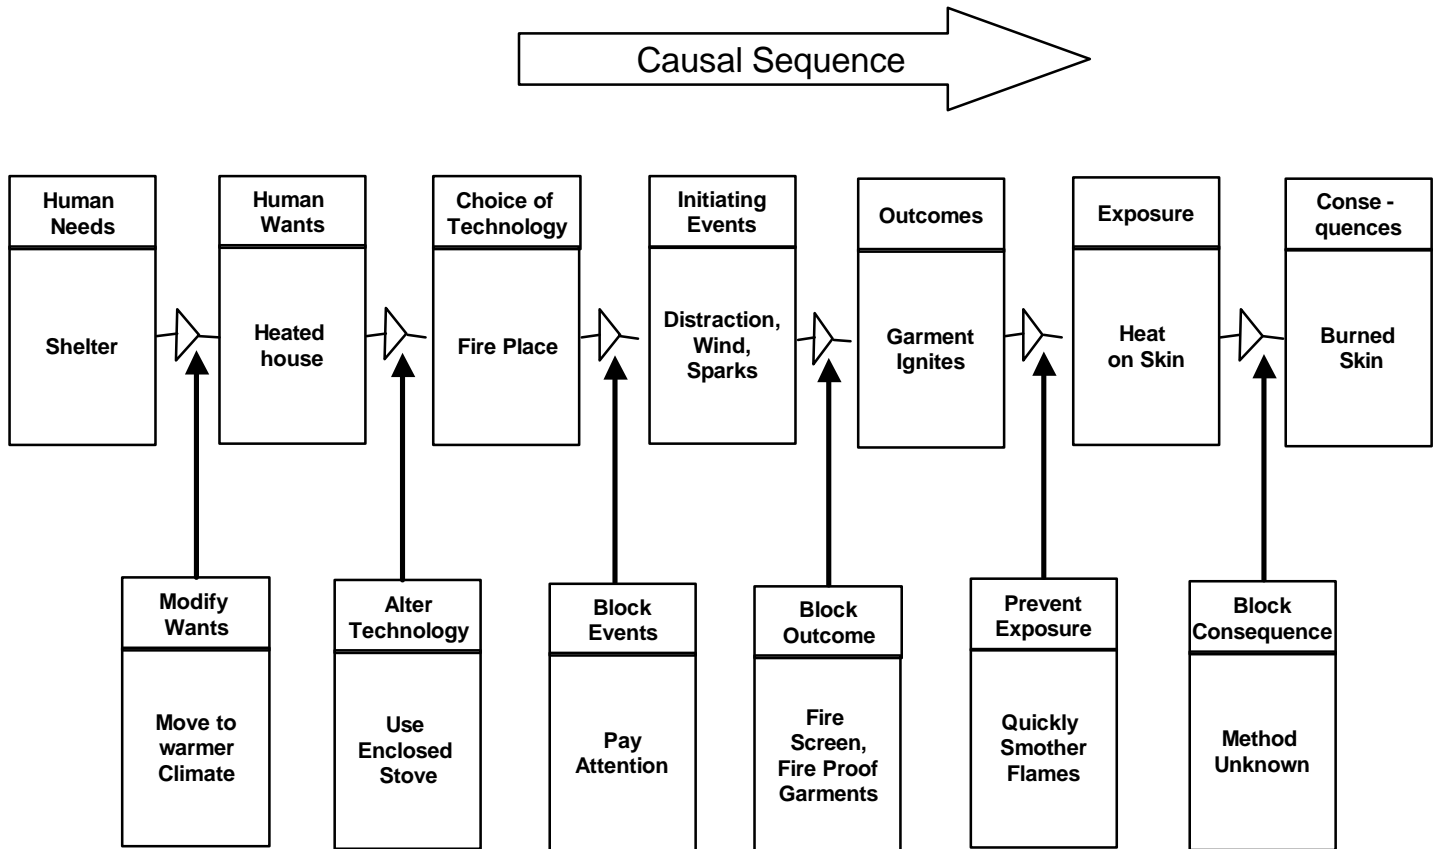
Causal Sequence

Human Needs

Shelter

Human Wants

Heated house

Choice of Technology

Fire Place

Initiating Events

Distraction, Wind, Sparks

Outcomes

Garment Ignites

Exposure

Heat on Skin

Conse - quences

Burned Skin

Modify Wants

Move to warmer Climate

Alter Technology

Use Enclosed Stove

Block Events

Pay Attention

Block Outcome

Fire Screen, Fire Proof Garments

Prevent Exposure

Quickly Smother Flames

Block Consequence

Method Unknown